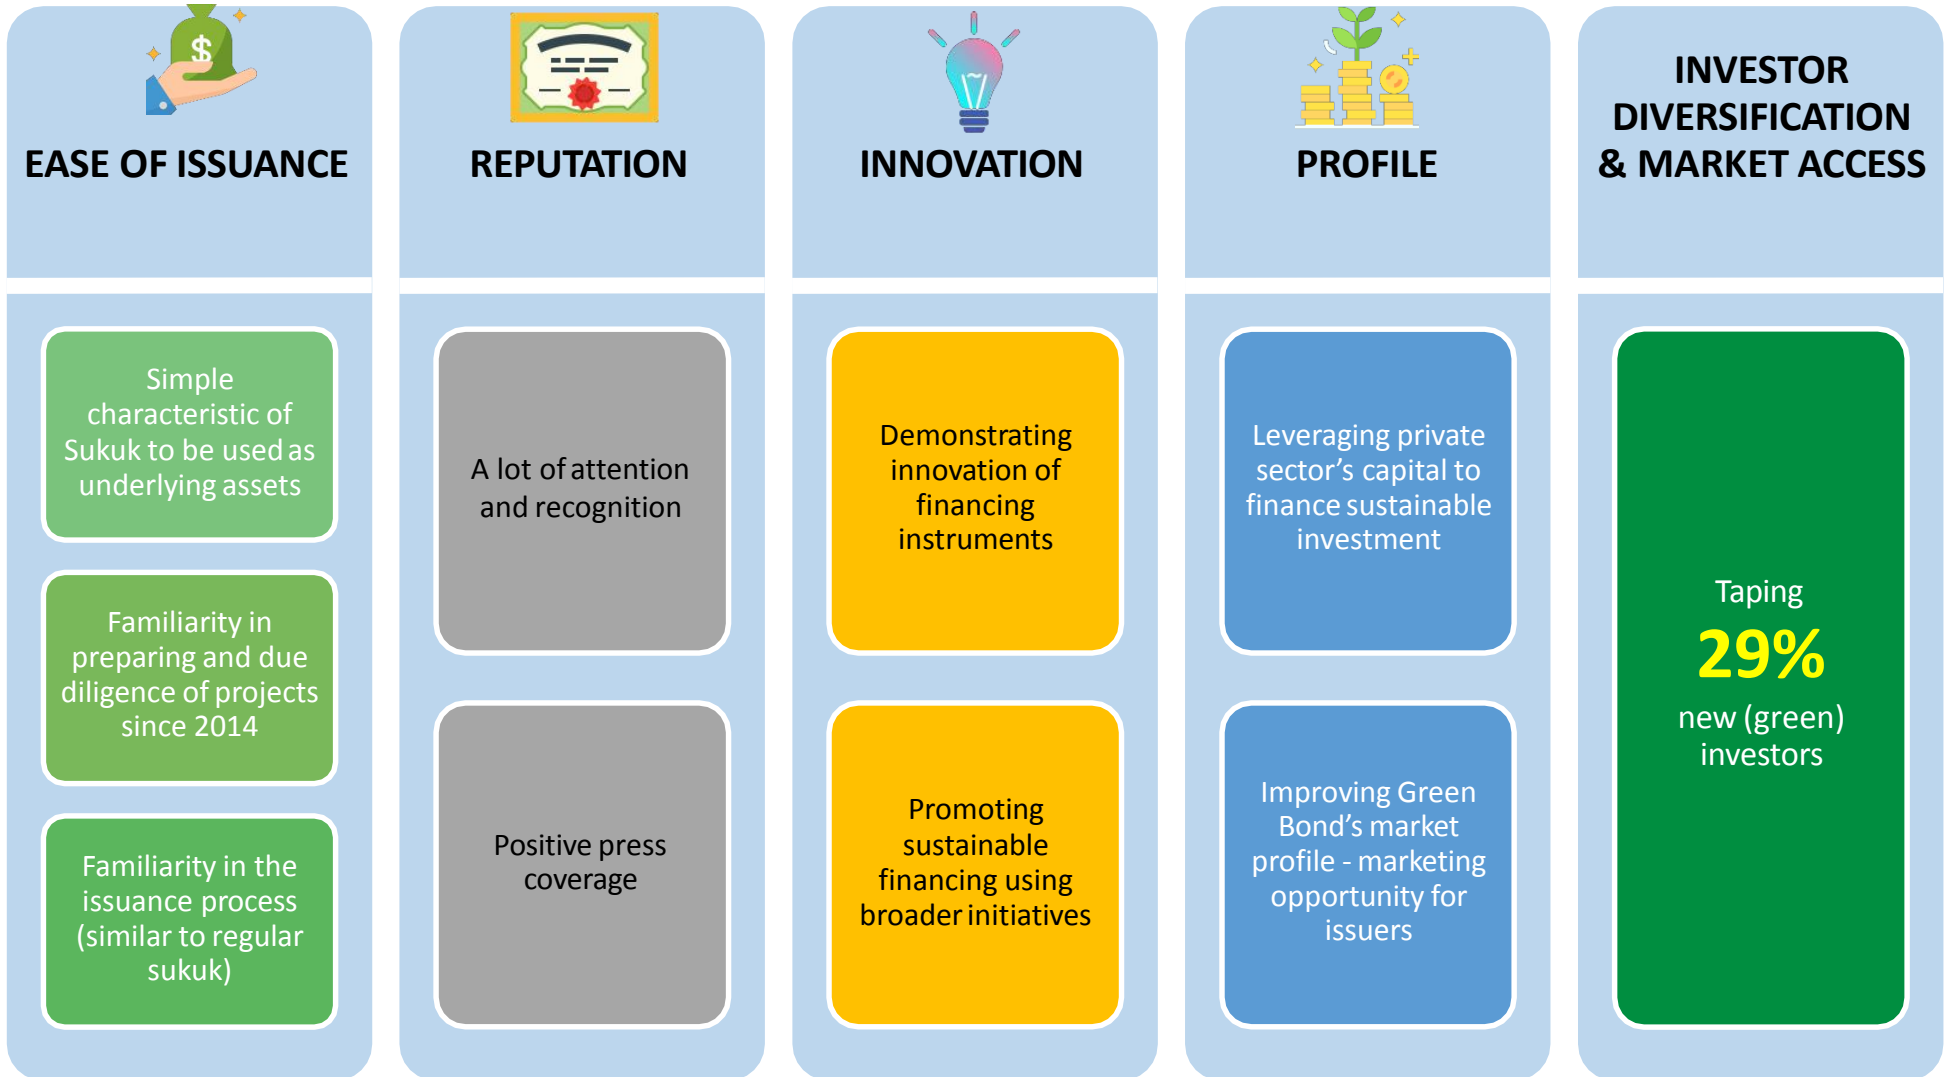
$

EASE OF ISSUANCE

Simple characteristic of Sukuk to be used as underlying assets

Familiarity in preparing and due diligence of projects since 2014

Familiarity in the issuance process (similar to regular sukuk)

REPUTATION

A lot of attention and recognition

Positive press coverage

INNOVATION

Demonstrating innovation of financing instruments

Promoting sustainable financing using broader initiatives

PROFILE

Leveraging private sector's capital to finance sustainable investment

Improving Green Bond's market profile - marketing opportunity for issuers

INVESTOR DIVERSIFICATION & MARKET ACCESS

Taping

29%

new (green) investors